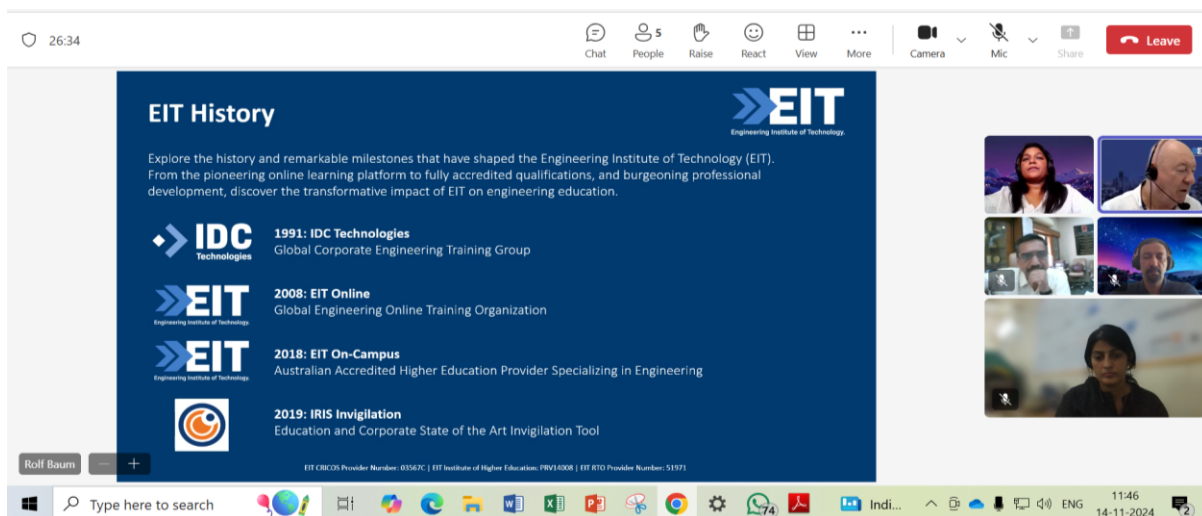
26:34

Chat
5
People
Raise
React
View
More
Camera
Mic
Share
Leave

EIT History

EIT
Engineering Institute of Technology.

Explore the history and remarkable milestones that have shaped the Engineering Institute of Technology (EIT). From the pioneering online learning platform to fully accredited qualifications, and burgeoning professional development, discover the transformative impact of EIT on engineering education.

IDC Technologies

1991: IDC Technologies
Global Corporate Engineering Training Group

EIT
Engineering Institute of Technology.

2008: EIT Online
Global Engineering Online Training Organization

EIT
Engineering Institute of Technology.

2018: EIT On-Campus
Australian Accredited Higher Education Provider Specializing in Engineering

2019: IRIS Invigilation
Education and Corporate State of the Art Invigilation Tool

EIT CRICOS Provider Number: 03567C | EIT Institute of Higher Education: PRV14008 | EIT RTO Provider Number: 51971

Rolf Baum

Type here to search

74

Indi...

ENG

11:46
14-11-2024

2